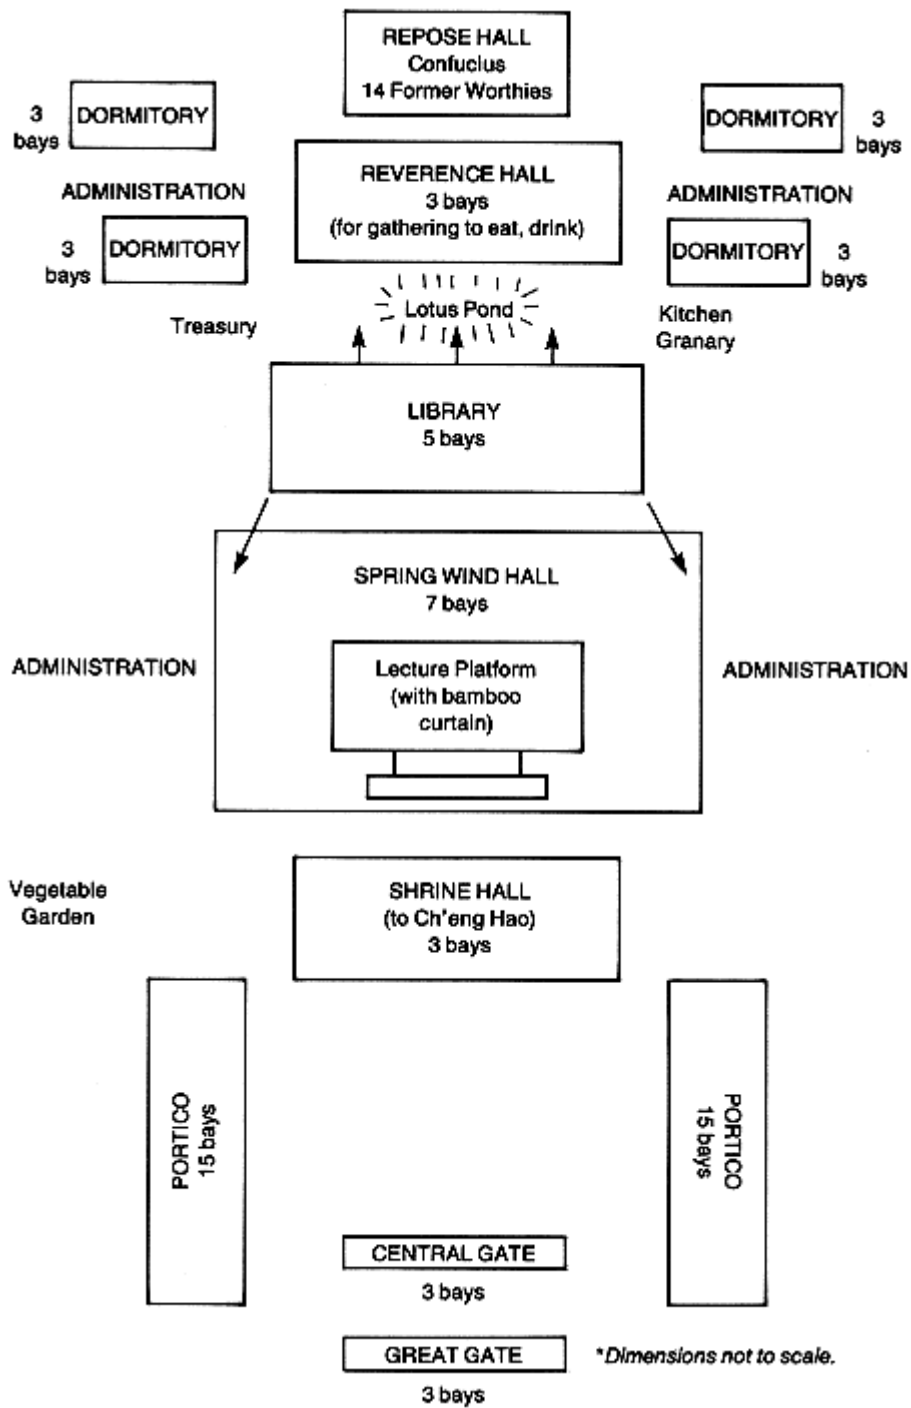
REPOSE HALL
Confucius
14 Former Worthies

3 bays DORMITORY

DORMITORY 3 bays

REVERENCE HALL
3 bays
(for gathering to eat, drink)

ADMINISTRATION

ADMINISTRATION

3 bays DORMITORY

DORMITORY 3 bays

Lotus Pond

Treasury

Kitchen
Granary

LIBRARY
5 bays

SPRING WIND HALL
7 bays

ADMINISTRATION

Lecture Platform
(with bamboo curtain)

ADMINISTRATION

Vegetable Garden

SHRINE HALL
(to Ch'eng Hao)
3 bays

PORTICO
15 bays

PORTICO
15 bays

CENTRAL GATE
3 bays

GREAT GATE
3 bays

*Dimensions not to scale.